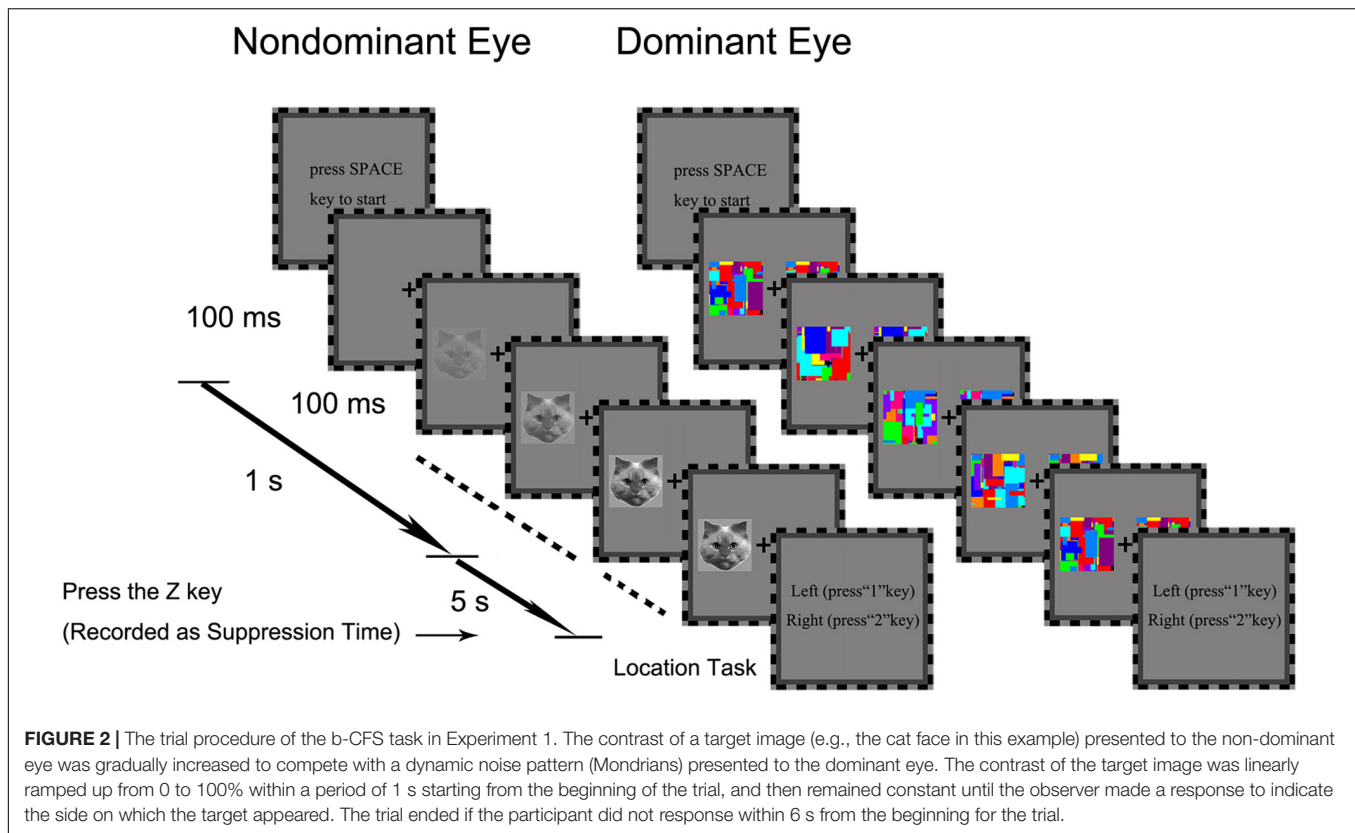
Nondominant Eye

Dominant Eye

press SPACE key to start

press SPACE key to start

100 ms

100 ms

1 s

5 s

Press the Z key

(Recorded as Suppression Time)

Left (press"1"key)

Right (press"2"key)

Left (press"1"key)

Right (press"2"key)

Location Task

**FIGURE 2 |** The trial procedure of the b-CFS task in Experiment 1. The contrast of a target image (e.g., the cat face in this example) presented to the non-dominant eye was gradually increased to compete with a dynamic noise pattern (Mondrians) presented to the dominant eye. The contrast of the target image was linearly ramped up from 0 to 100% within a period of 1 s starting from the beginning of the trial, and then remained constant until the observer made a response to indicate the side on which the target appeared. The trial ended if the participant did not response within 6 s from the beginning for the trial.